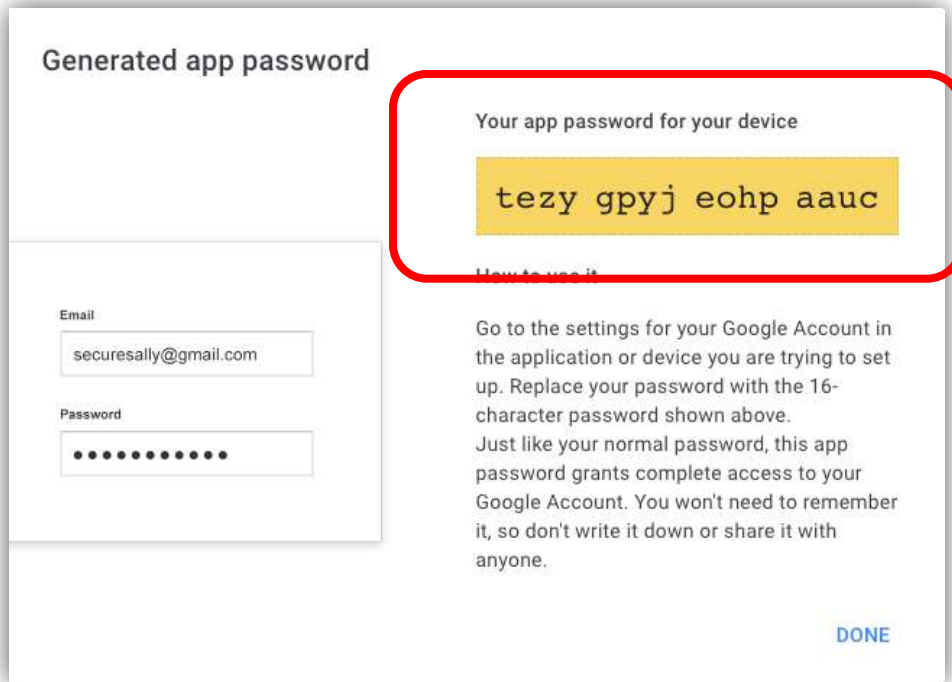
Generated app password

Email
securesally@gmail.com

Password
●●●●●●●●●●●

Your app password for your device

tezy gpyj eohp aauc

How to use it

Go to the settings for your Google Account in the application or device you are trying to set up. Replace your password with the 16-character password shown above.
Just like your normal password, this app password grants complete access to your Google Account. You won't need to remember it, so don't write it down or share it with anyone.

DONE